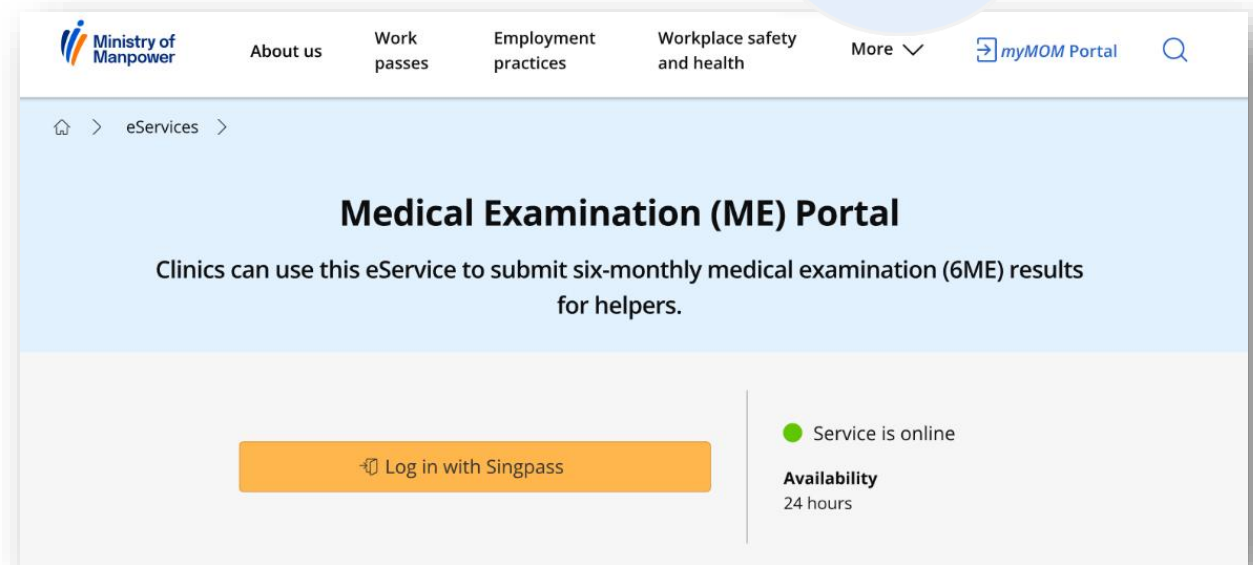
Ministry of Manpower

About us

Work passes

Employment practices

Workplace safety and health

More

myMOM Portal

eServices

Medical Examination (ME) Portal

Clinics can use this eService to submit six-monthly medical examination (6ME) results for helpers.

Log in with Singpass

Service is online

Availability
24 hours